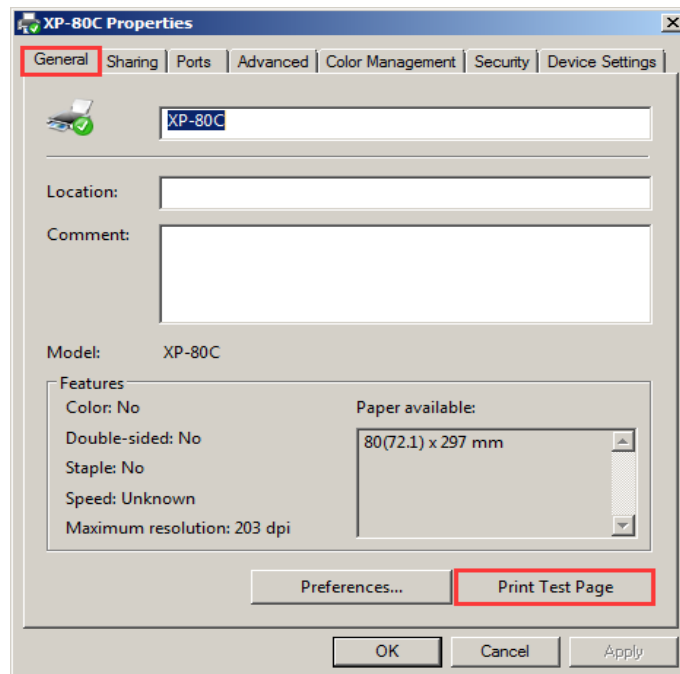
XP-80C Properties

General | Sharing | Ports | Advanced | Color Management | Security | Device Settings

XP-80C

Location:

Comment:

Model: XP-80C

Features

Color: No

Double-sided: No

Staple: No

Speed: Unknown

Maximum resolution: 203 dpi

Paper available:

80(72.1) x 297 mm

Preferences...

Print Test Page

OK

Cancel

Apply